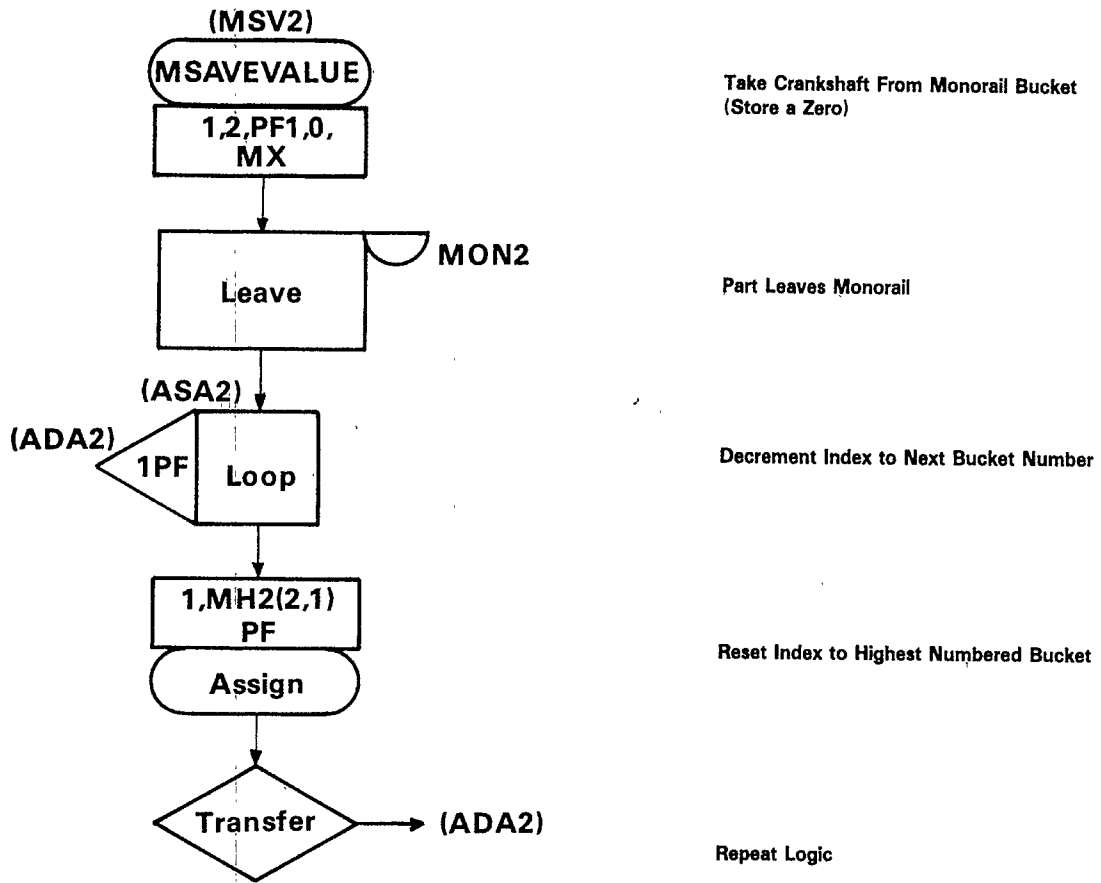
(MSV2)

MSAVEVALUE

1,2,PF1,0, MX

Take Crankshaft From Monorail Bucket (Store a Zero)

Leave

MON2

Part Leaves Monorail

(ASA2)

(ADA2)

1PF

Loop

Decrement Index to Next Bucket Number

1,MH2(2,1) PF

Assign

Reset Index to Highest Numbered Bucket

Transfer

(ADA2)

Repeat Logic